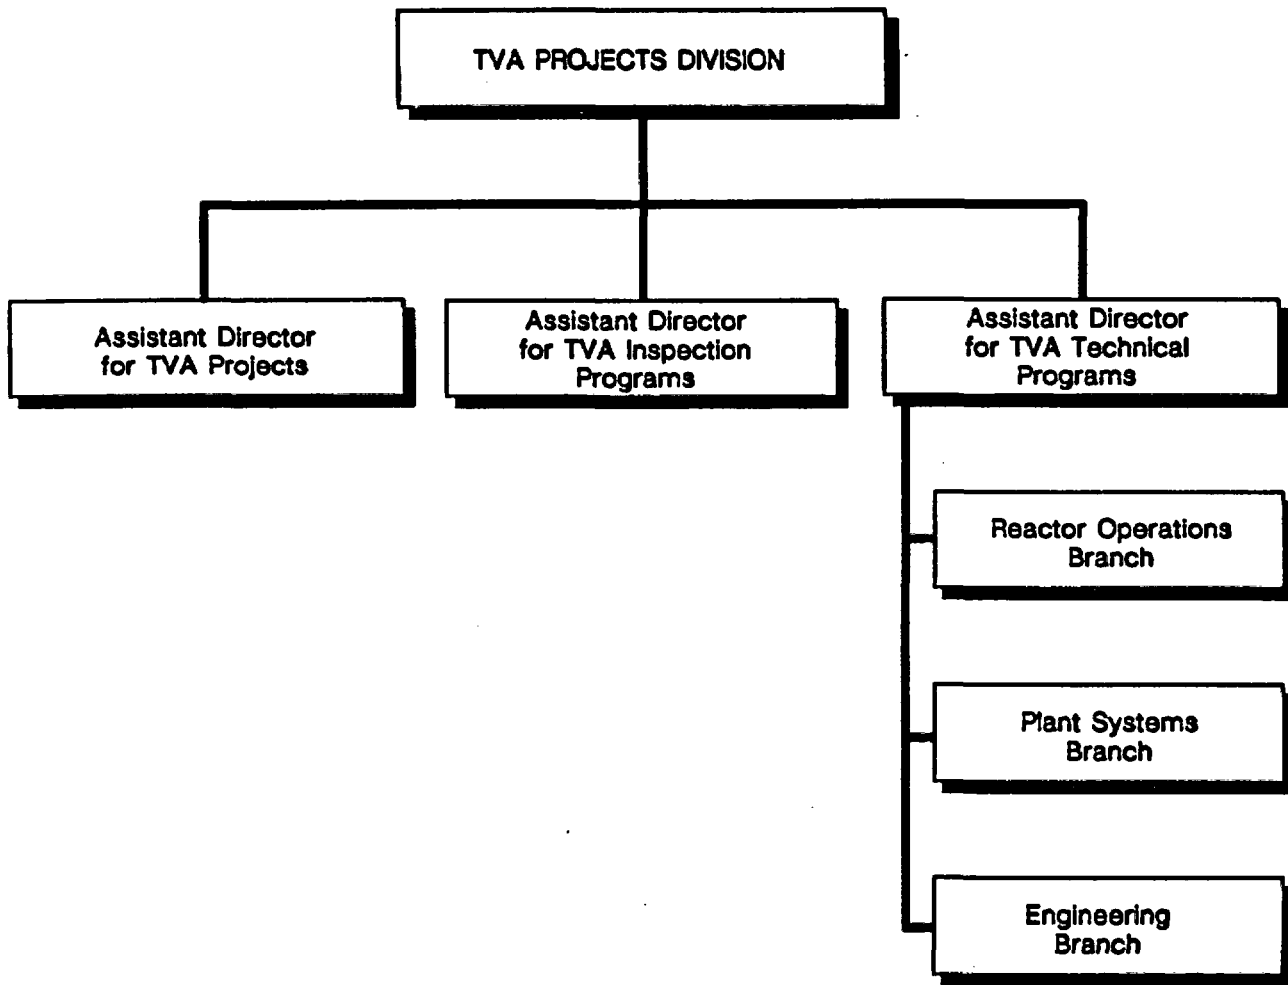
TVA PROJECTS DIVISION

Assistant Director for TVA Projects

Assistant Director for TVA Inspection Programs

Assistant Director for TVA Technical Programs

Reactor Operations Branch

Plant Systems Branch

Engineering Branch